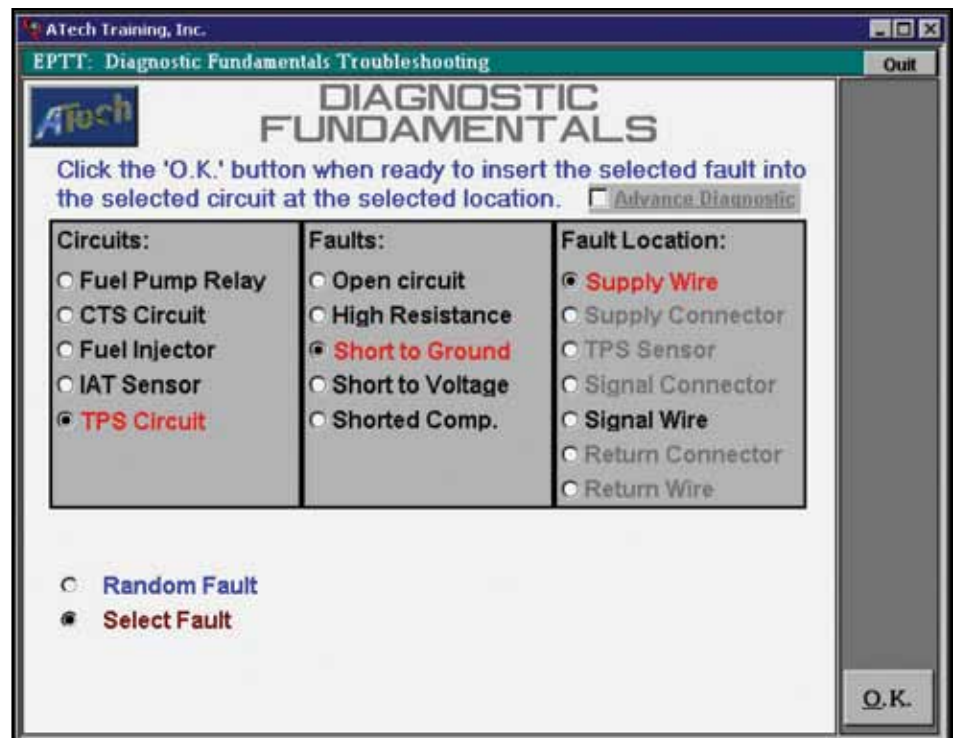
ATech Training, Inc.

EPTT: Diagnostic Fundamentals Troubleshooting

Quit

ATech

DIAGNOSTIC FUNDAMENTALS

Click the 'O.K.' button when ready to insert the selected fault into the selected circuit at the selected location.

Advance Diagnostic

| Circuits: | Faults: | Fault Location: |
|---|---|---|
| Fuel Pump Relay | Open circuit | Supply Wire |
| CTS Circuit | High Resistance | Supply Connector |
| Fuel Injector | Short to Ground | TPS Sensor |
| IAT Sensor | Short to Voltage | Signal Connector |
| TPS Circuit | Shorted Comp. | Signal Wire |
| | | Return Connector |
| | | Return Wire |

Random Fault

Select Fault

O.K.